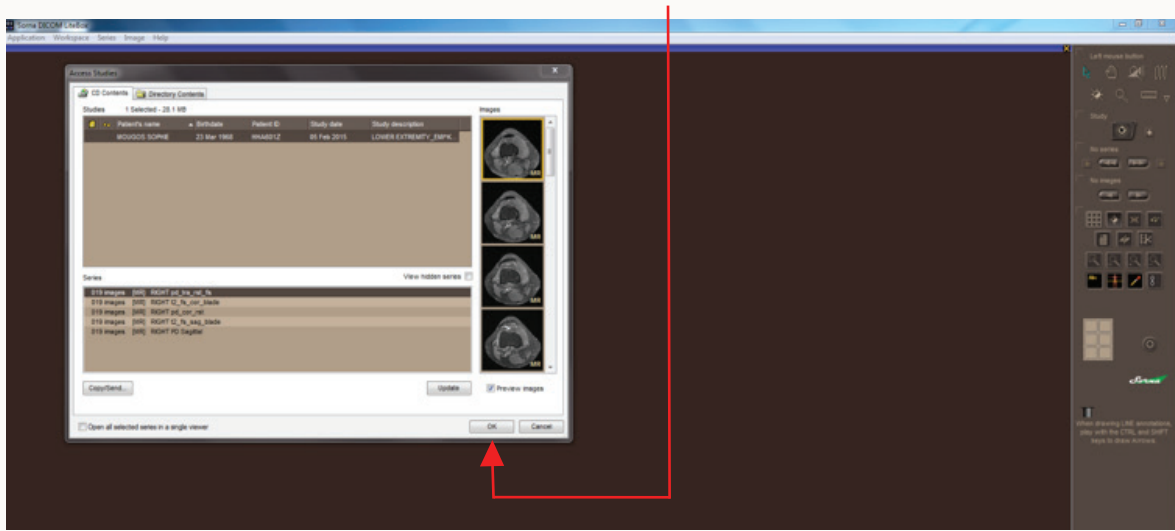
Sorna DICOM Lite Edition
Application Workspace Series Image Help

Access Studies
CD Contents Directory Contents
Studies 1 Selected - 28.1 MB
Patient's name Birthdate Patient ID Study date Study description
MOUGIOS SOPHIE 23 Mar 1968 HHA601Z 05 Feb 2015 LOWER EXTREMITY_EMPK

Images
MR
MR
MR
MR

Series View hidden series
019 images [MR] RIGHT pd_tra_rat_fs
019 images [MR] RIGHT t2_fs_cor_blade
019 images [MR] RIGHT pd_cor_rat
019 images [MR] RIGHT t2_fs_sag_blade
019 images [MR] RIGHT PD Sagittal

Copy/Send... Update Preview images

Open all selected series in a single viewer OK Cancel

Left mouse button
Study
No series
No images

When drawing LINE annotations, play with the CTRL and SHIFT keys to draw Arrows.